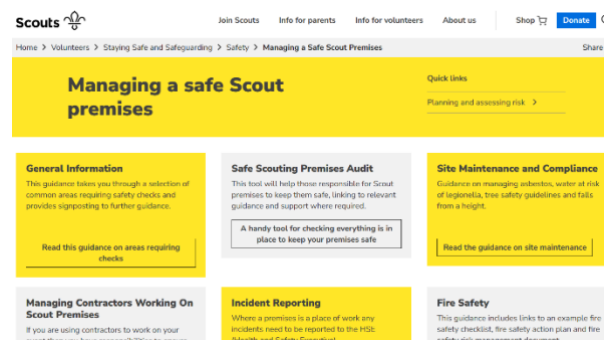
Scouts

Join Scouts Info for parents Info for volunteers About us Shop Donate

Home > Volunteers > Staying Safe and Safeguarding > Safety > Managing a Safe Scout Premises

Share

Managing a safe Scout premises

Quick links

Planning and assessing risk >

General Information

This guidance takes you through a selection of common areas requiring safety checks and provides signposting to further guidance.

Read this guidance on areas requiring checks

Safe Scouting Premises Audit

This tool will help those responsible for Scout premises to keep them safe, linking to relevant guidance and support where required.

A handy tool for checking everything is in place to keep your premises safe

Site Maintenance and Compliance

Guidance on managing asbestos, water at risk of legionella, tree safety guidelines and falls from a height.

Read the guidance on site maintenance

Managing Contractors Working On Scout Premises

If you are using contractors to work on your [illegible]

Incident Reporting

Where a premises is a place of work any incidents need to be reported to the HSE (Health and Safety Executive)

Fire Safety

This guidance includes links to an example fire safety checklist, fire safety action plan and fire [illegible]